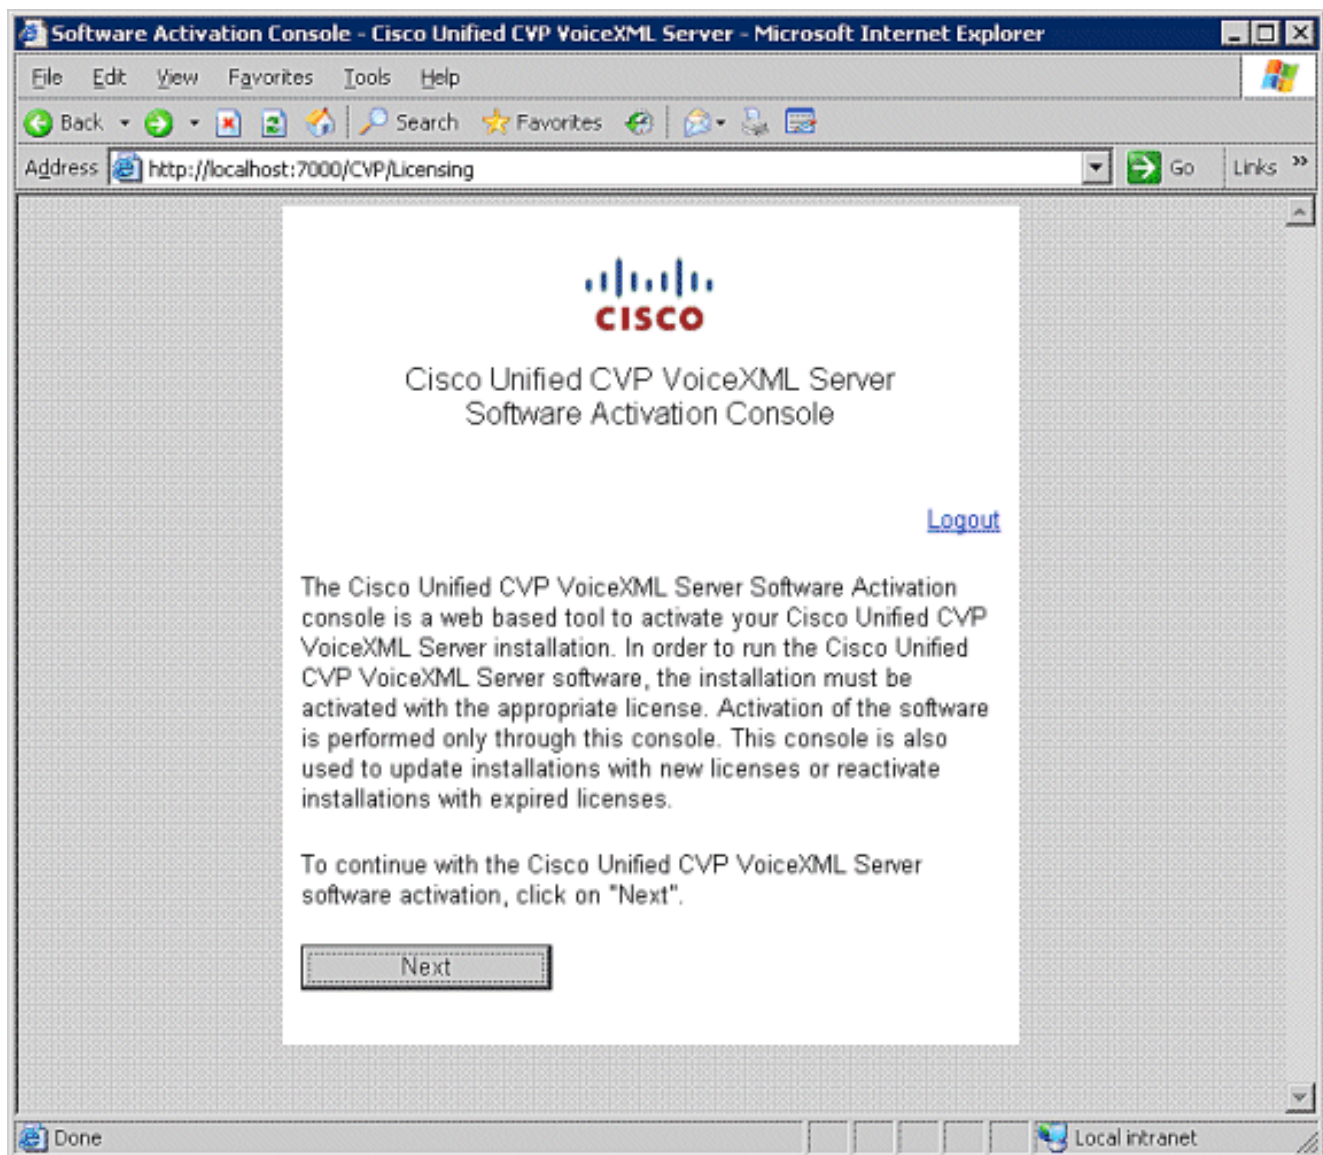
Software Activation Console - Cisco Unified CVP VoiceXML Server - Microsoft Internet Explorer

File Edit View Favorites Tools Help

Back Search Favorites

Address http://localhost:7000/CVP/Licensing Go Links »

CISCO

Cisco Unified CVP VoiceXML Server
Software Activation Console

Logout

The Cisco Unified CVP VoiceXML Server Software Activation console is a web based tool to activate your Cisco Unified CVP VoiceXML Server installation. In order to run the Cisco Unified CVP VoiceXML Server software, the installation must be activated with the appropriate license. Activation of the software is performed only through this console. This console is also used to update installations with new licenses or reactivate installations with expired licenses.

To continue with the Cisco Unified CVP VoiceXML Server software activation, click on "Next".

Next

Done Local intranet